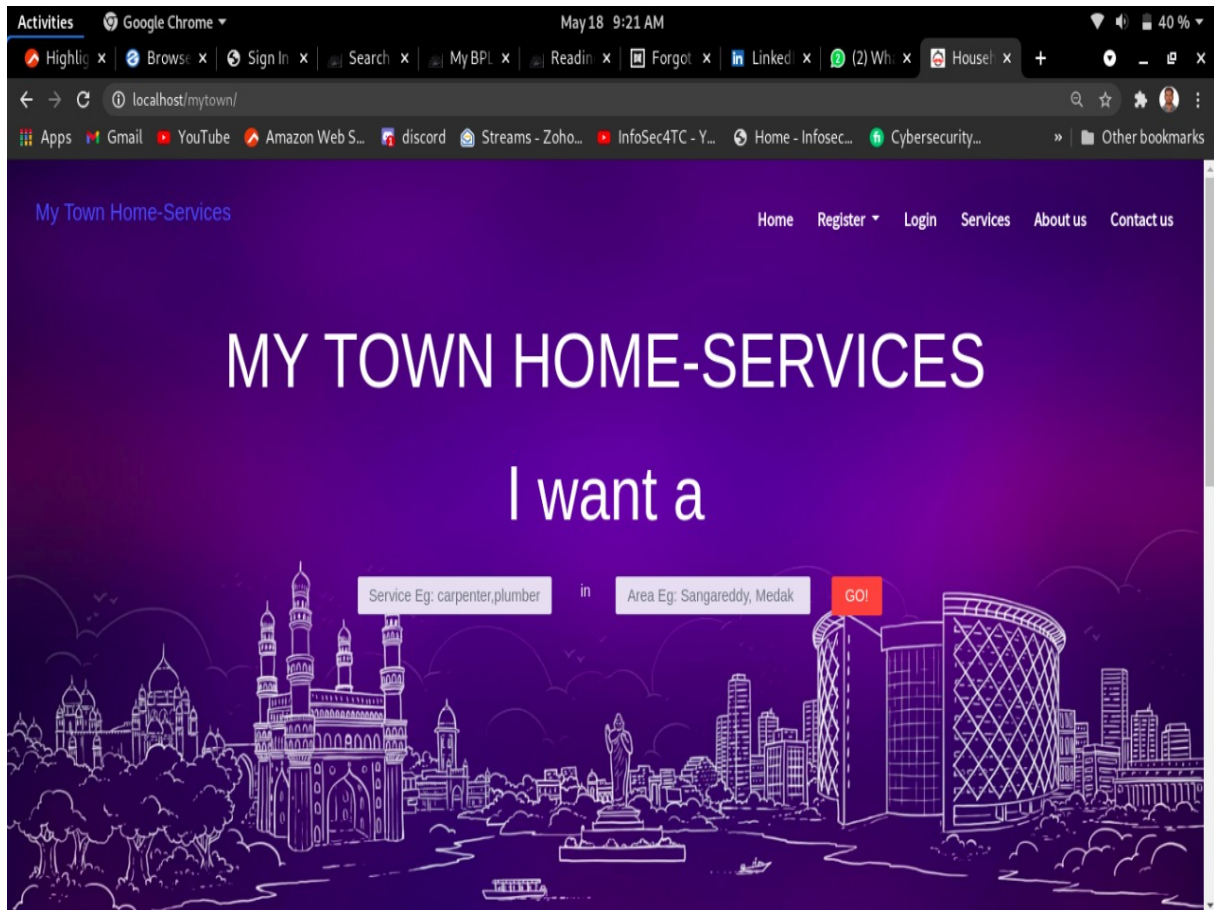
Activities Google Chrome May 18 9:21 AM 40 %

Highlig × Browse × Sign In × Search × My BPL × Readin × Forgot × Linked × (2) Wh × Housel × +

localhost/mytown/

Apps Gmail YouTube Amazon Web S... discord Streams - Zoho... InfoSec4TC - Y... Home - Infosec... Cybersecurity... » Other bookmarks

My Town Home-Services

Home Register Login Services About us Contact us

MY TOWN HOME-SERVICES

I want a

Service Eg: carpenter,plumber in Area Eg: Sangareddy, Medak GO!